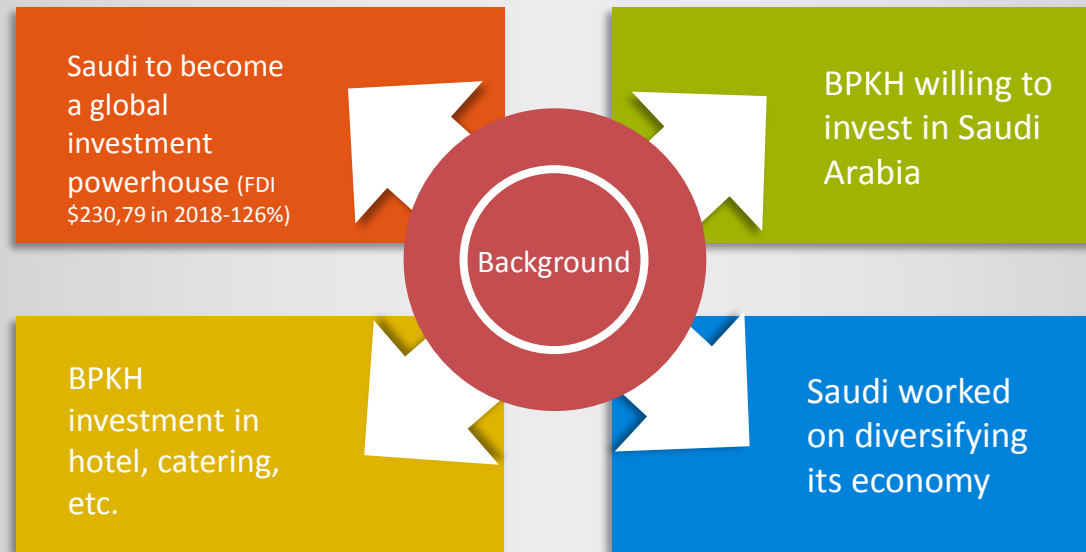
Saudi to become a global investment powerhouse (FDI $230,79 in 2018-126%)

BPKH willing to invest in Saudi Arabia

Background

BPKH investment in hotel, catering, etc.

Saudi worked on diversifying its economy